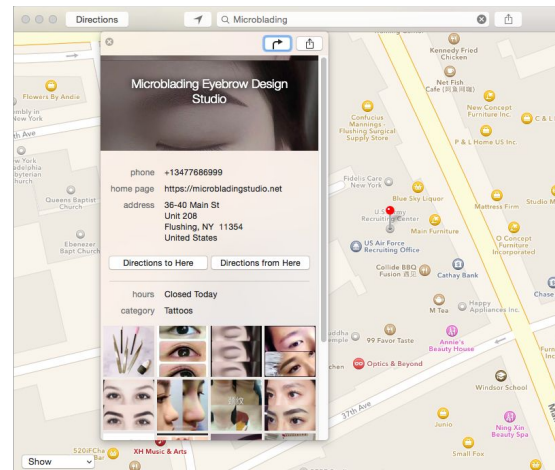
Directions

Microblading

Microblading Eyebrow Design Studio

phone +13477686999

home page https://microbladingstudio.net

address 36-40 Main St
Unit 208
Flushing, NY 11354
United States

Directions to Here

Directions from Here

hours Closed Today

category Tattoos

Flowers By Andia

mbly in New York

th Ave

New York Adelphia byterian urch

Queens Baptist Church

Ebenezer Bapt Church

Kennedy Fried Chicken

Net Fish Cafe (阿鱼网咖)

New Concept Furniture Inc

Confucius Mannings - Flushing Surgical Supply Store

P & L Home US Inc

Fidelis Care New York

Blue Sky Liquor

Mattress Firm

Studio M

US Army Recruiting Center

Main Furniture

US Air Force Recruiting Office

O Concept Furniture Incorporated

Collide BBQ Fusion 酒吧

Cathay Bank

Chase

M Tea

Happy Appliances Inc

Buddha Temple

99 Favor Taste

Annie's Beauty House

chen

Optics & Beyond

Windsor School

37th Ave

Junio

Ning Xin Beauty Spa

Small Fox

520iFChe Bar

XH Music & Arts

Show